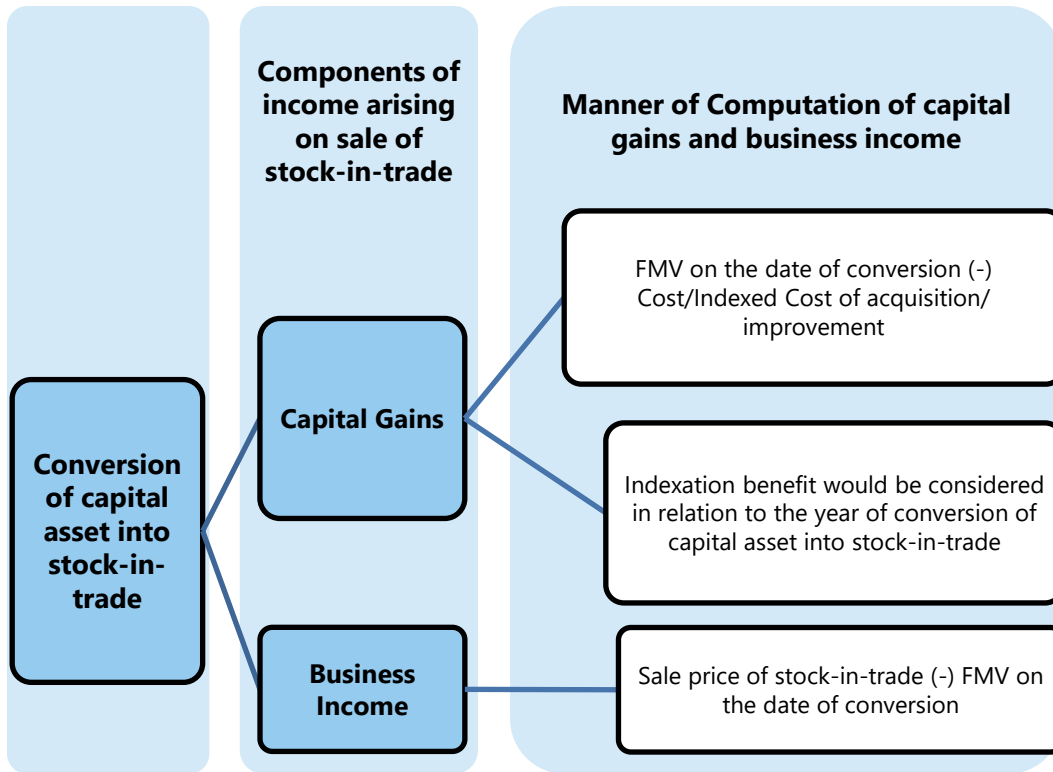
Components of income arising on sale of stock-in-trade

Manner of Computation of capital gains and business income

Conversion of capital asset into stock-in-trade

Capital Gains

FMV on the date of conversion (-) Cost/Indexed Cost of acquisition/ improvement

Indexation benefit would be considered in relation to the year of conversion of capital asset into stock-in-trade

Business Income

Sale price of stock-in-trade (-) FMV on the date of conversion